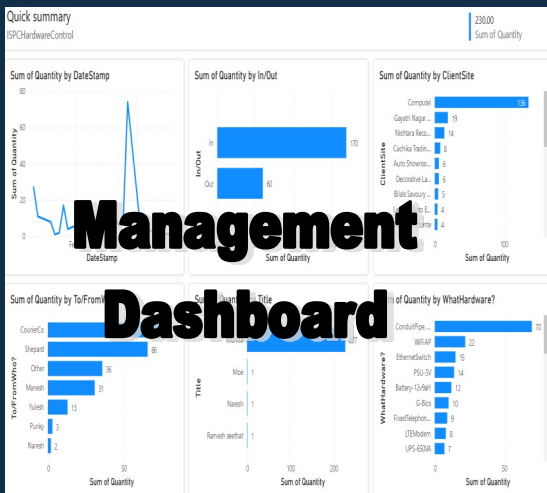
Quick summary
ISPCHardwareControl

230.00
Sum of Quantity

Sum of Quantity by DateStamp
80
60
40
20
0
Sum of Quantity
DateStamp

Sum of Quantity by In/Out
In 170
Out 60
In/Out
Sum of Quantity

Sum of Quantity by ClientSite
Computel 136
Gayathi Nagar ... 19
Nishtara Reco... 14
Cachika Tradin... 6
Auto Showroo... 6
Decorative La... 6
Bilals Savoury ... 5
4
4
ClientSite
0
100
Sum of Quantity

Management Dashboard

Sum of Quantity by To/FromWho?
CourierCo
Shepard 66
Other 36
Manesh 31
Yulesh 13
Punky 3
Naresh 2
To/FromWho?
0
50
Sum of Quantity

Sum of Quantity by Title
127
Moe 1
Naresh 1
Ramesh seethat 1
Title
0
100
200
Sum of Quantity

Sum of Quantity by WhatHardware?
ConduitPipe... 70
WiFiAP 22
EthernetSwitch 15
PSU-5V 14
Battery-12v9aH 12
G-Bics 10
FixedTelephon... 9
LTEModem 8
UPS-650VA 7
WhatHardware?
0
50
Sum of Quantity